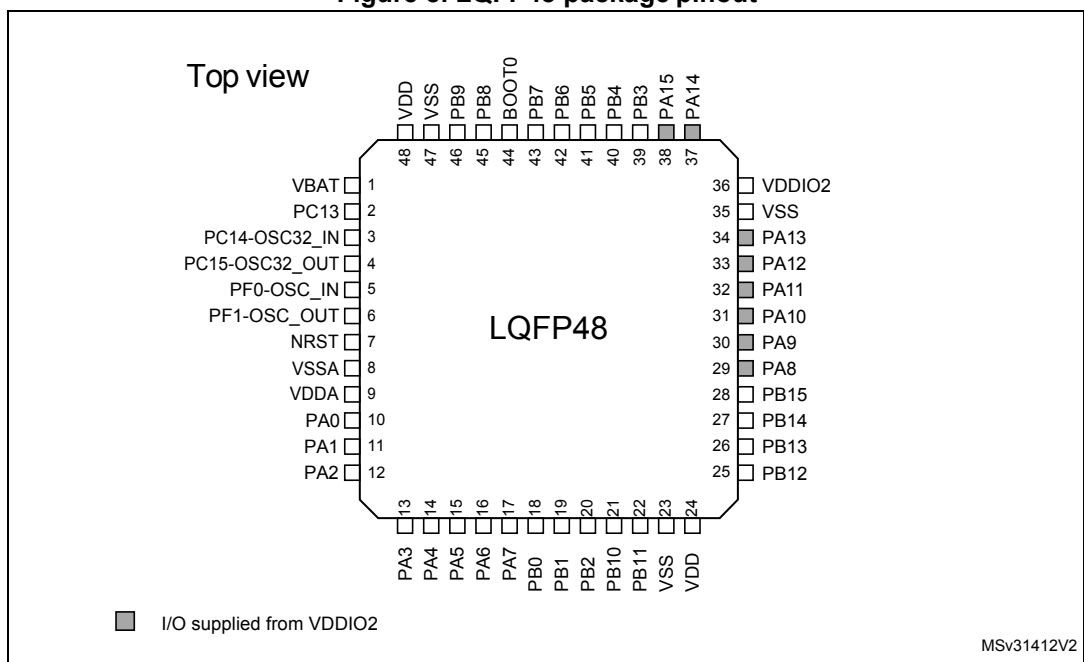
Figure 6. LQFP48 package pinout

Top view

VDD VSS PB9 PB8 BOOT0 PB7 PB6 PB5 PB4 PB3 PA15 PA14
48 47 46 45 44 43 42 41 40 39 38 37

VBAT 1
PC13 2
PC14-OSC32_IN 3
PC15-OSC32_OUT 4
PF0-OSC_IN 5
PF1-OSC_OUT 6
NRST 7
VSSA 8
VDDA 9
PA0 10
PA1 11
PA2 12

LQFP48

36 VDDIO2
35 VSS
34 PA13
33 PA12
32 PA11
31 PA10
30 PA9
29 PA8
28 PB15
27 PB14
26 PB13
25 PB12

13 14 15 16 17 18 19 20 21 22 23 24
PA3 PA4 PA5 PA6 PA7 PB0 PB1 PB2 PB10 PB11 VSS VDD

I/O supplied from VDDIO2

MSv31412V2